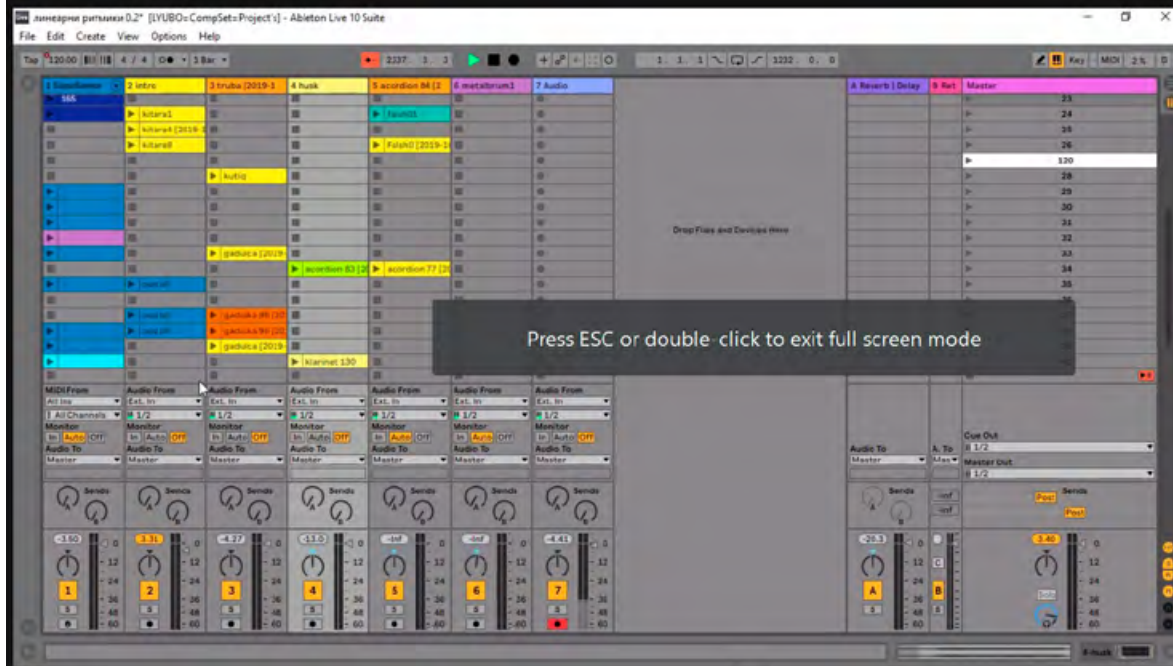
линеарни ритмики 0.2* [LYUBO=CompSet=Project's] - Ableton Live 10 Suite

File Edit Create View Options Help

Tap 120.00 4 / 4 1 Bar

2237. 3. 3

1. 1. 1 1232. 0. 0

Key MIDI 2%

1 Ljubomir 2 intro 3 truba [2019-1 4 husk 5 acordion 84 [2 6 metalbrum1 7 Audio

A Reverb | Delay B Ret Master

kitara1
kitara4 [2019-
kitara8
kutiq
gadulca [2019-
acordion 83 [2
acordion 77 [2
gaduska [2019-
klarinet 130

Drop Files and Devices Here

23
24
25
26
120
28
29
30
31
32
33
34
35

Press ESC or double click to exit full screen mode

MIDI From
All Ins
All Channels
Monitor
In Auto Off
Audio To
Master

Audio From
Ext. In
1/2
Monitor
In Auto Off
Audio To
Master

Cue Out
1/2
Master Out
1/2

Sends

Post

-3.50 3.31 -4.27 -13.0 -inf -inf -4.41 -20.3 3.40

1 2 3 4 5 6 7 A B

S

Solo

0
12
24
36
48
60

4-husk